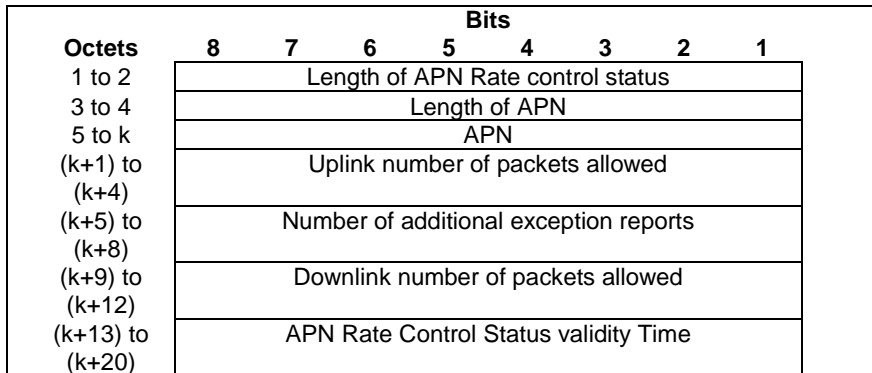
| | Bits | | | | | | | |
|---|---|---|---|---|---|---|---|---|
| Octets | 8 | 7 | 6 | 5 | 4 | 3 | 2 | 1 |
| 1 to 2 | Length of APN Rate control status | | | | | | | |
| 3 to 4 | Length of APN | | | | | | | |
| 5 to k | APN | | | | | | | |
| (k+1) to (k+4) | Uplink number of packets allowed | | | | | | | |
| (k+5) to (k+8) | Number of additional exception reports | | | | | | | |
| (k+9) to (k+12) | Downlink number of packets allowed | | | | | | | |
| (k+13) to (k+20) | APN Rate Control Status validity Time | | | | | | | |